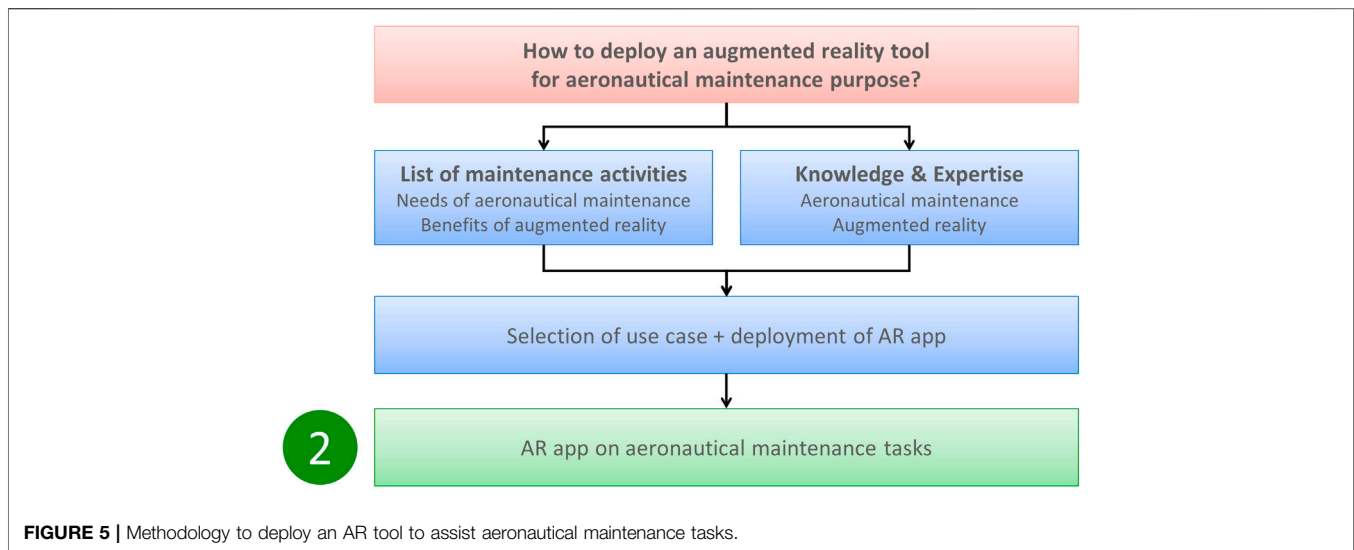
How to deploy an augmented reality tool for aeronautical maintenance purpose?

List of maintenance activities
Needs of aeronautical maintenance
Benefits of augmented reality

Knowledge & Expertise
Aeronautical maintenance
Augmented reality

Selection of use case + deployment of AR app

2

AR app on aeronautical maintenance tasks

FIGURE 5 | Methodology to deploy an AR tool to assist aeronautical maintenance tasks.